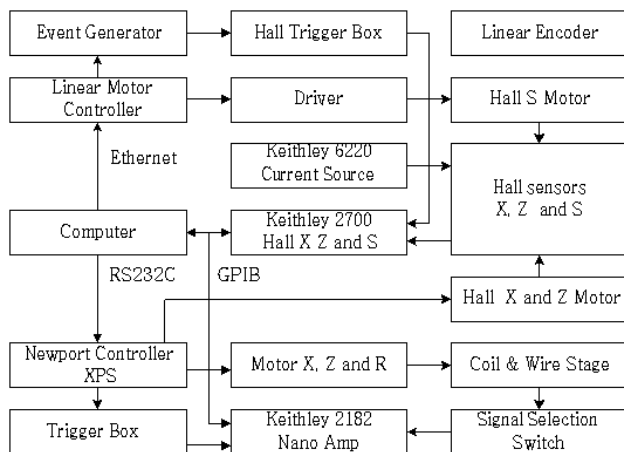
Event Generator
Hall Trigger Box
Linear Encoder
Linear Motor Controller
Driver
Hall S Motor
Ethernet
Keithley 6220 Current Source
Hall sensors X, Z and S
Computer
Keithley 2700 Hall X Z and S
RS232C
GPIB
Hall X and Z Motor
Newport Controller XPS
Motor X, Z and R
Coil & Wire Stage
Trigger Box
Keithley 2182 Nano Amp
Signal Selection Switch